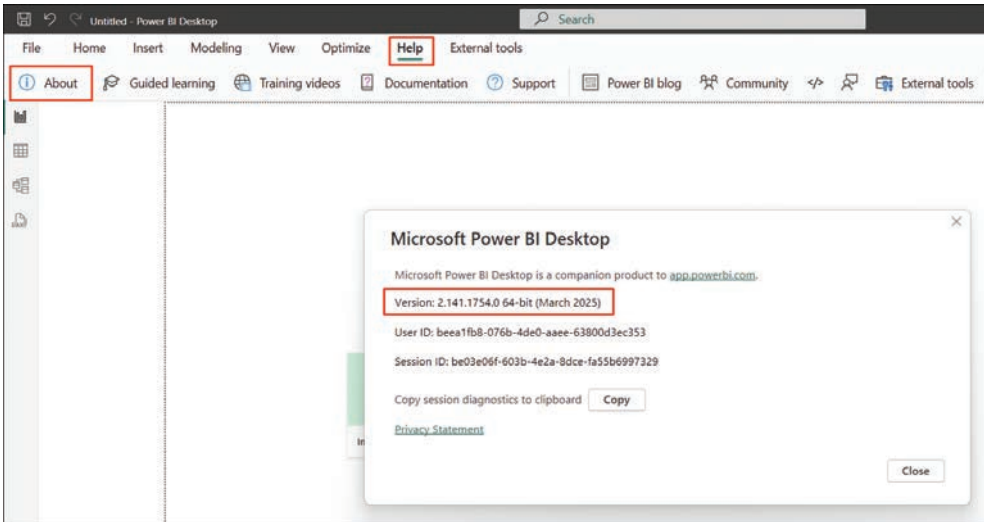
Untitled - Power BI Desktop

Search

File Home Insert Modeling View Optimize Help External tools

About Guided learning Training videos Documentation Support Power BI blog Community External tools

Microsoft Power BI Desktop

Microsoft Power BI Desktop is a companion product to app.powerbi.com.

Version: 2.141.1754.0 64-bit (March 2025)

User ID: beea1fb8-076b-4de0-aaee-63800d3ec353

Session ID: be03e06f-603b-4e2a-8dce-fa55b6997329

Copy session diagnostics to clipboard Copy

Privacy Statement

Close